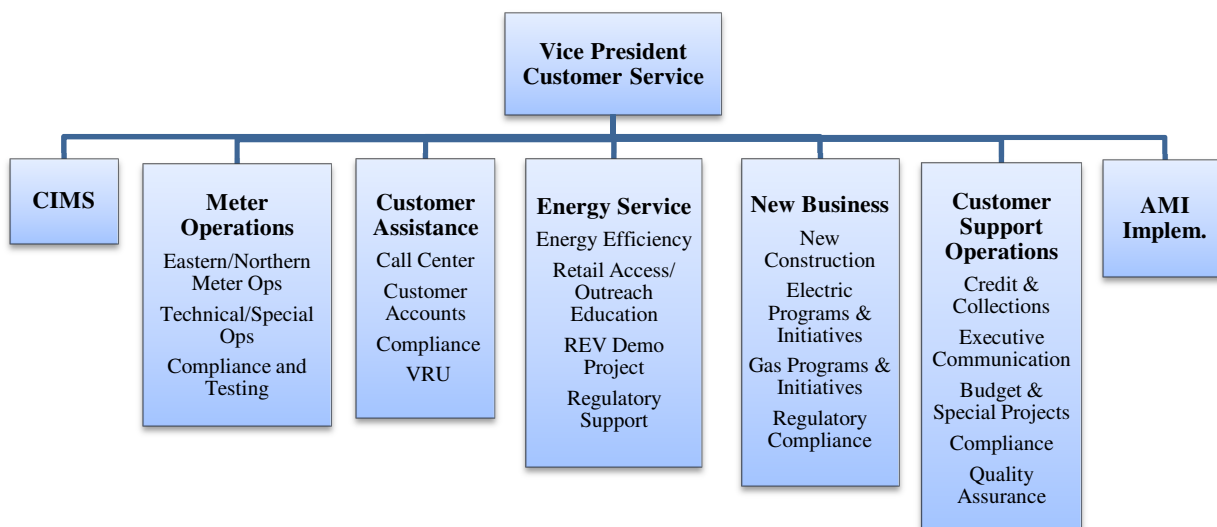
Vice President Customer Service

CIMS

Meter Operations
Eastern/Northern Meter Ops
Technical/Special Ops
Compliance and Testing

Customer Assistance
Call Center
Customer Accounts
Compliance
VRU

Energy Service
Energy Efficiency
Retail Access/ Outreach Education
REV Demo Project
Regulatory Support

New Business
New Construction
Electric Programs & Initiatives
Gas Programs & Initiatives
Regulatory Compliance

Customer Support Operations
Credit & Collections
Executive Communication
Budget & Special Projects
Compliance
Quality Assurance

AMI Implem.